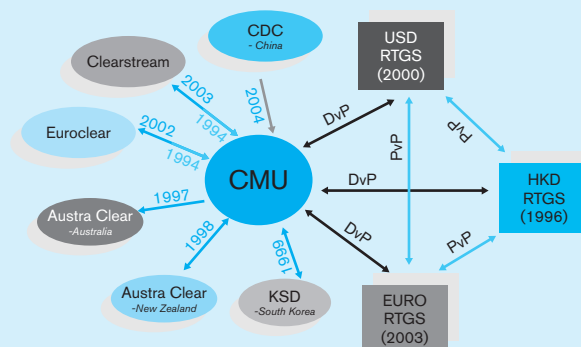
CDC
- China

Clearstream

2003
1994
2004

Euroclear

2002
1994

CMU

1997

Austra Clear
-Australia

1998

1999

Austra Clear
-New Zealand

KSD
-South Korea

USD
RTGS
(2000)

DvP

PvP

PvP

DvP

HKD
RTGS
(1996)

DvP

PvP

EURO
RTGS
(2003)